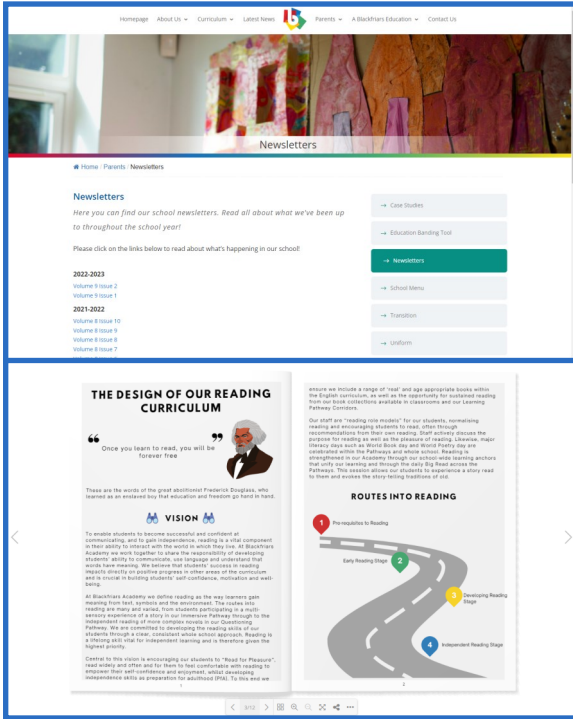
Homepage About Us Curriculum Latest News Parents A Blackfriars Education Contact Us

Newsletters

Home / Parents / Newsletters

Newsletters

Here you can find our school newsletters. Read all about what we've been up to throughout the school year!

Please click on the links below to read about what's happening in our school!

2022-2023

Volume 9 Issue 2
Volume 9 Issue 1

2021-2022

Volume 8 Issue 10
Volume 8 Issue 9
Volume 8 Issue 8
Volume 8 Issue 7

→ Case Studies
→ Education Banding Tool
→ Newsletters
→ School Menu
→ Transition
→ Uniform

THE DESIGN OF OUR READING CURRICULUM

“Once you learn to read, you will be forever free”

These are the words of the great abolitionist Frederick Douglass, who learned as an enslaved boy that education and freedom go hand in hand.

VISION

To enable students to become successful and confident at communicating, and to gain independence, reading is a vital component in their ability to interact with the world in which they live. At Blackfriars Academy we work together to share the responsibility of developing students' ability to communicate, use language and understand that words have meaning. We believe that students' success in reading impacts directly on positive progress in other areas of the curriculum and is crucial in building students' self-confidence, motivation and well-being.

At Blackfriars Academy we define reading as the way learners gain meaning from text, symbols and the environment. The routes into reading are many and varied, from students participating in a multi-sensory experience of a story in our Immersive Pathway through to the independent reading of more complex novels in our Questioning Pathway. We are committed to developing the reading skills of our students through a clear, consistent whole school approach. Reading is a lifelong skill vital for independent learning and is therefore given the highest priority.

Central to this vision is encouraging our students to "Read for Pleasure", read widely and often and for them to feel comfortable with reading to empower their self-confidence and enjoyment, whilst developing independence skills as preparation for adulthood (PfA). To this end we

1

ensure we include a range of 'real' and age appropriate books within the English curriculum, as well as the opportunity for sustained reading from our book collections available in classrooms and our Learning Pathway Corridors.

Our staff are "reading role models" for our students, normalising reading and encouraging students to read, often through recommendations from their own reading. Staff actively discuss the purpose for reading as well as the pleasure of reading. Likewise, major literacy days such as World Book day and World Poetry day are celebrated within the Pathways and whole school. Reading is strengthened in our Academy through our school-wide learning anchors that unify our learning and through the daily Big Read across the Pathways. This session allows our students to experience a story read to them and evokes the story-telling traditions of old.

ROUTES INTO READING

1 Pre-requisites to Reading
2 Early Reading Stage
3 Developing Reading Stage
4 Independent Reading Stage

2

2/12